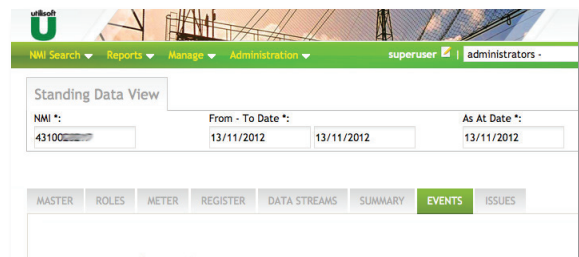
utilisoft
U

NMI Search ▾ Reports ▾ Manage ▾ Administration ▾ superuser | administrators -

Standing Data View

NMI *:
43100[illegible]

From - To Date *:
13/11/2012 13/11/2012

As At Date *:
13/11/2012

MASTER ROLES METER REGISTER DATA STREAMS SUMMARY EVENTS ISSUES